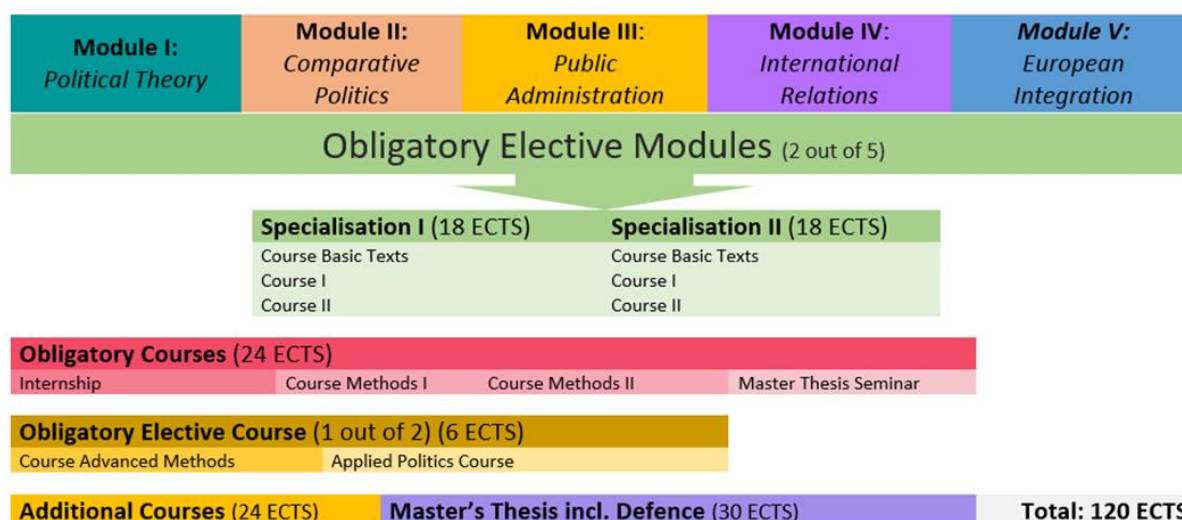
Module I: Political Theory

Module II: Comparative Politics

Module III: Public Administration

Module IV: International Relations

Module V: European Integration

Obligatory Elective Modules (2 out of 5)

Specialisation I (18 ECTS)
Course Basic Texts
Course I
Course II

Specialisation II (18 ECTS)
Course Basic Texts
Course I
Course II

Obligatory Courses (24 ECTS)

| Internship | Course Methods I | Course Methods II | Master Thesis Seminar |
|---|---|---|---|

Obligatory Elective Course (1 out of 2) (6 ECTS)

| Course Advanced Methods | Applied Politics Course |
|---|---|

Additional Courses (24 ECTS)

Master's Thesis incl. Defence (30 ECTS)

Total: 120 ECT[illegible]